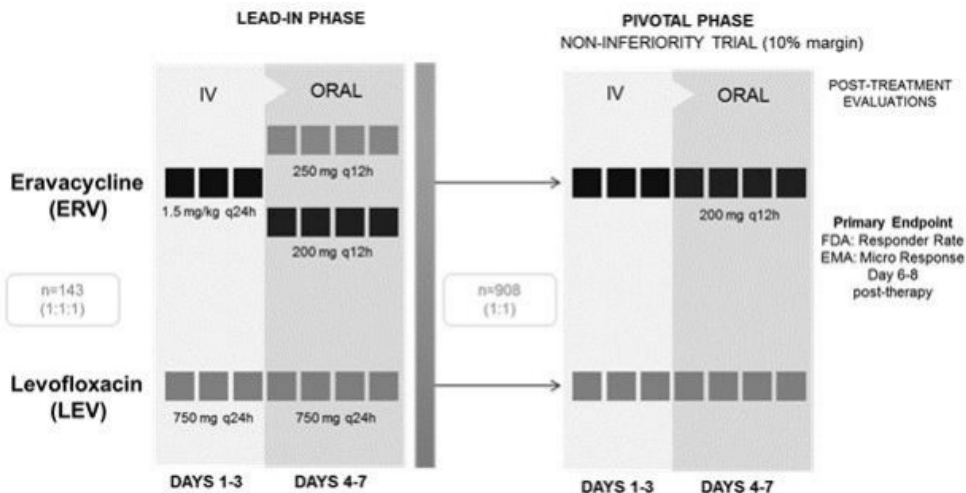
LEAD-IN PHASE

PIVOTAL PHASE
NON-INFERIORITY TRIAL (10% margin)

IV

ORAL

IV

ORAL

POST-TREATMENT EVALUATIONS

Eravacycline (ERV)

250 mg q12h

1.5 mg/kg q24h

200 mg q12h

200 mg q12h

Primary Endpoint
FDA: Responder Rate
EMA: Micro Response
Day 6-8
post-therapy

n=143
(1:1:1)

n=908
(1:1)

Levofloxacin (LEV)

750 mg q24h

750 mg q24h

DAYS 1-3

DAYS 4-7

DAYS 1-3

DAYS 4-7